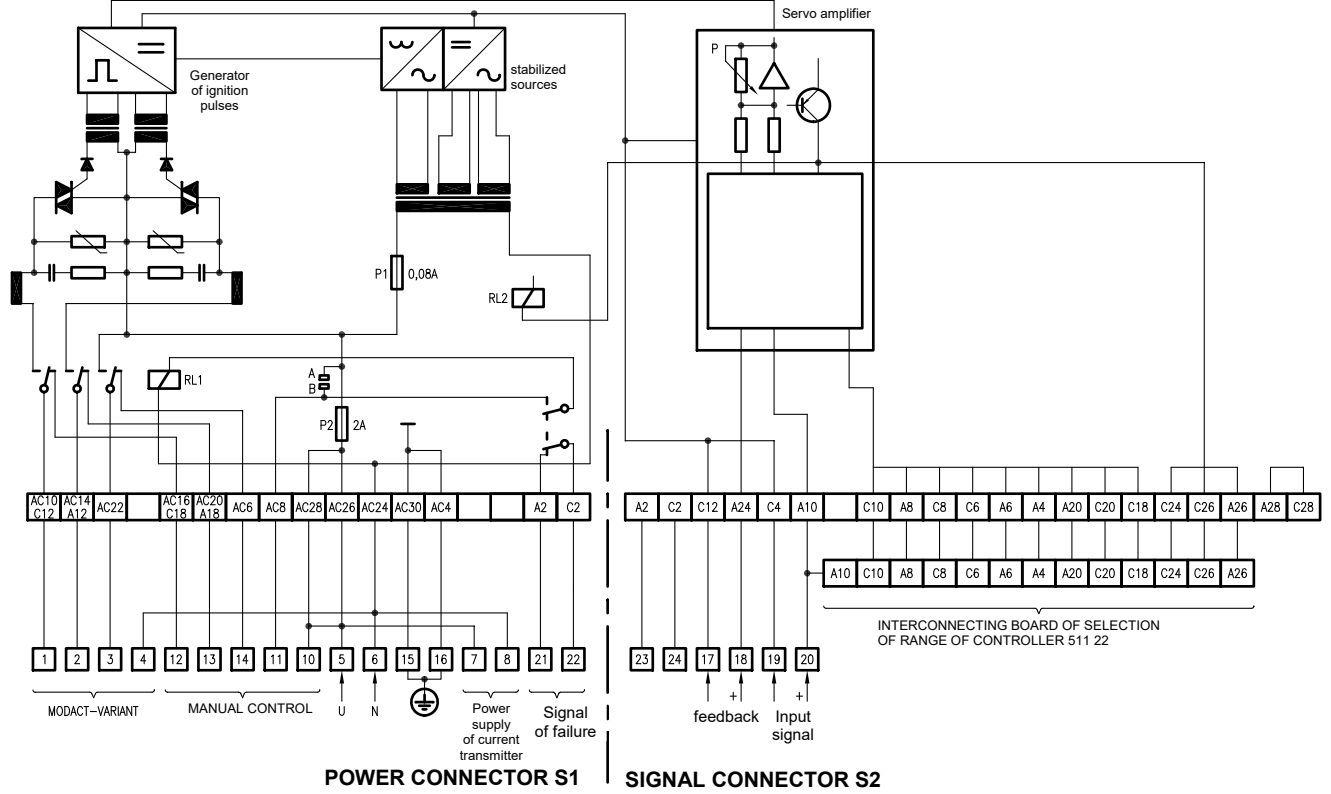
Servo amplifier

Generator of ignition pulses

stabilized sources

P

P1 0,08A

RL2

RL1

A
B

P2 2A

| AC10 C12 | AC14 A12 | AC22 | | AC16 C18 | AC20 A18 | AC6 | AC8 | AC28 | AC26 | AC24 | AC30 | AC4 | | | A2 | C2 |
|---|---|---|---|---|---|---|---|---|---|---|---|---|---|---|---|---|

| A2 | C2 | C12 | A24 | C4 | A10 | | C10 | A8 | C8 | C6 | A6 | A4 | A20 | C20 | C18 | C24 | C26 | A26 | A28 | C28 |
|---|---|---|---|---|---|---|---|---|---|---|---|---|---|---|---|---|---|---|---|---|

| A10 | C10 | A8 | C8 | C6 | A6 | A4 | A20 | C20 | C18 | C24 | C26 | A26 |
|---|---|---|---|---|---|---|---|---|---|---|---|---|

INTERCONNECTING BOARD OF SELECTION OF RANGE OF CONTROLLER 511 22

| 1 | 2 | 3 | 4 | 12 | 13 | 14 | 11 | 10 | 5 | 6 | 15 | 16 | 7 | 8 | 21 | 22 |
|---|---|---|---|---|---|---|---|---|---|---|---|---|---|---|---|---|

| 23 | 24 | 17 | 18 | 19 | 20 |
|---|---|---|---|---|---|

U N

+ +

MODACT–VARIANT

MANUAL CONTROL

Power supply of current transmitter

Signal of failure

feedback

Input signal

POWER CONNECTOR S1

SIGNAL CONNECTOR S2